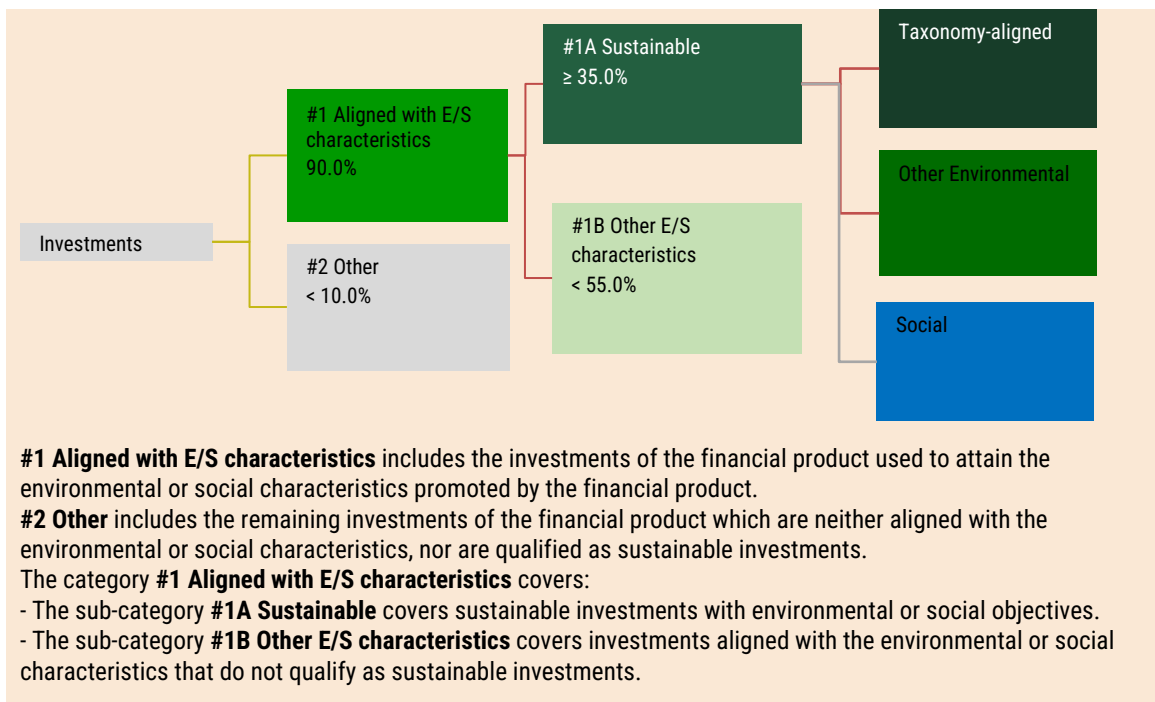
Investments

#1 Aligned with E/S characteristics
90.0%

#2 Other
< 10.0%

#1A Sustainable
≥ 35.0%

#1B Other E/S characteristics
< 55.0%

Taxonomy-aligned

Other Environmental

Social

**#1 Aligned with E/S characteristics** includes the investments of the financial product used to attain the environmental or social characteristics promoted by the financial product.
**#2 Other** includes the remaining investments of the financial product which are neither aligned with the environmental or social characteristics, nor are qualified as sustainable investments.
The category **#1 Aligned with E/S characteristics** covers:
- The sub-category **#1A Sustainable** covers sustainable investments with environmental or social objectives.
- The sub-category **#1B Other E/S characteristics** covers investments aligned with the environmental or social characteristics that do not qualify as sustainable investments.